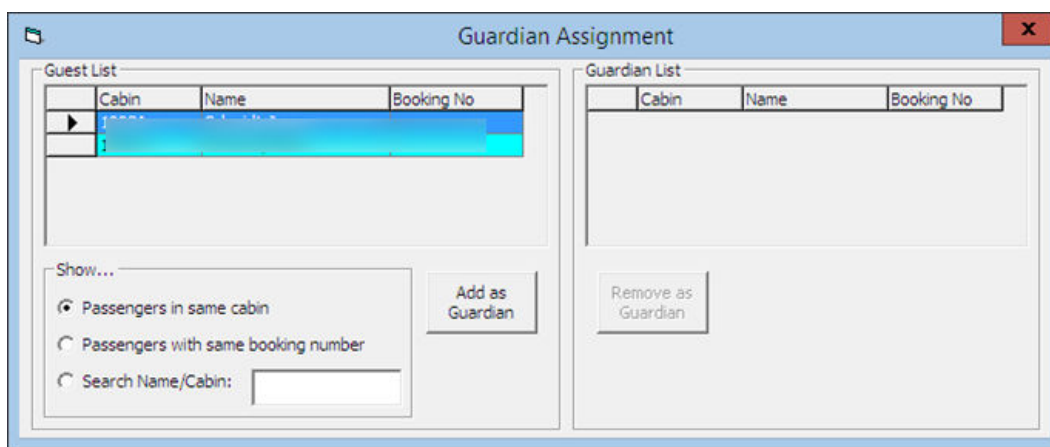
Guardian Assignment

x

Guest List

| | Cabin | Name | Booking No |
|---|---|---|---|
| ▶ | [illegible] | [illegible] | |
| | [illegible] | | |

Show...

Passengers in same cabin

Passengers with same booking number

Search Name/Cabin:

Add as Guardian

Guardian List

| | Cabin | Name | Booking No |
|---|---|---|---|

Remove as Guardian